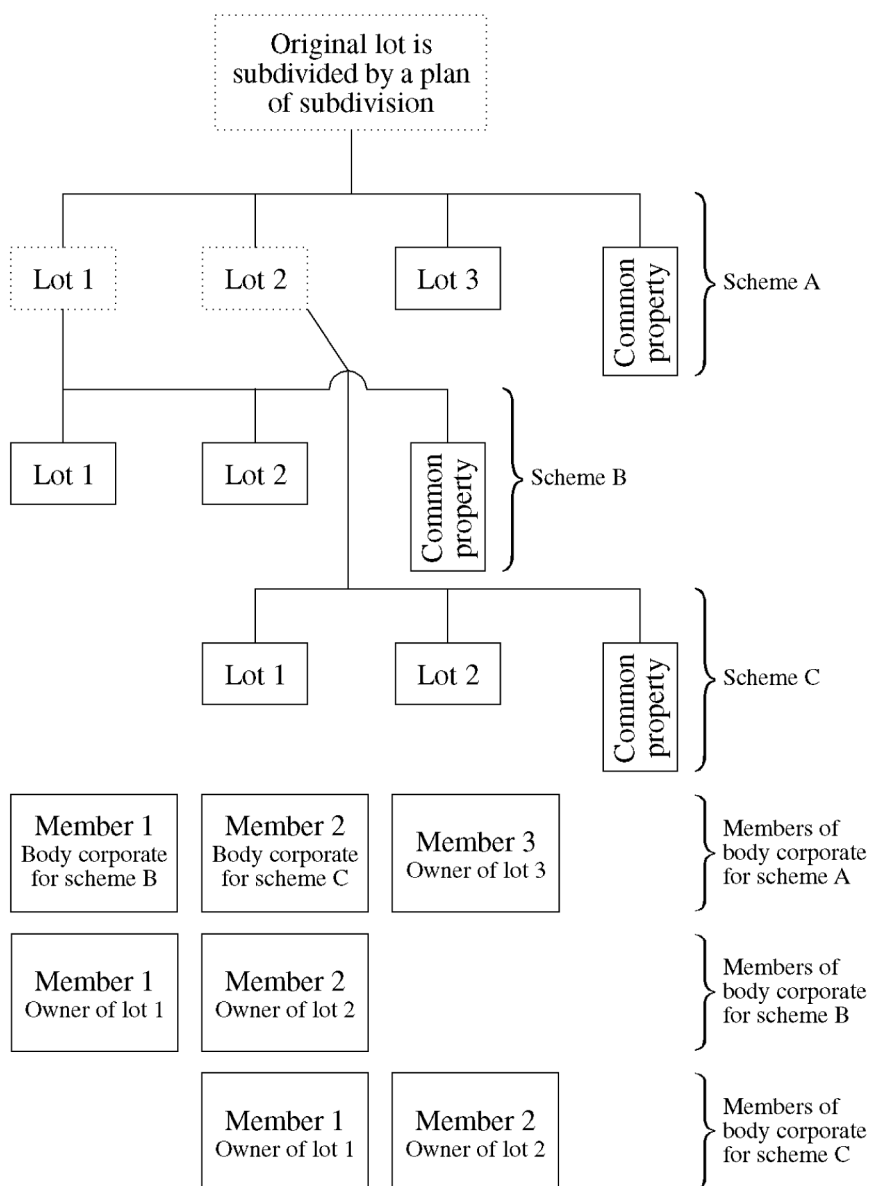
Original lot is subdivided by a plan of subdivision

Lot 1

Lot 2

Lot 3

Common property

Scheme A

Lot 1

Lot 2

Common property

Scheme B

Lot 1

Lot 2

Common property

Scheme C

Member 1
Body corporate for scheme B

Member 2
Body corporate for scheme C

Member 3
Owner of lot 3

Members of body corporate for scheme A

Member 1
Owner of lot 1

Member 2
Owner of lot 2

Members of body corporate for scheme B

Member 1
Owner of lot 1

Member 2
Owner of lot 2

Members of body corporate for scheme C